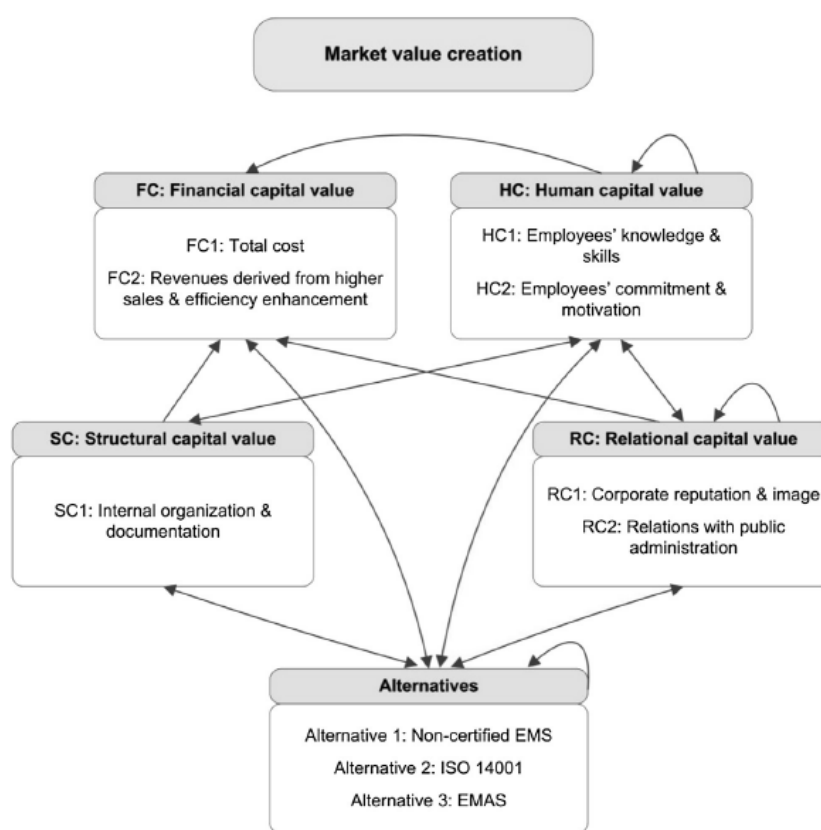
Market value creation

FC: Financial capital value

FC1: Total cost

FC2: Revenues derived from higher sales & efficiency enhancement

HC: Human capital value

HC1: Employees' knowledge & skills

HC2: Employees' commitment & motivation

SC: Structural capital value

SC1: Internal organization & documentation

RC: Relational capital value

RC1: Corporate reputation & image

RC2: Relations with public administration

Alternatives

Alternative 1: Non-certified EMS

Alternative 2: ISO 14001

Alternative 3: EMAS